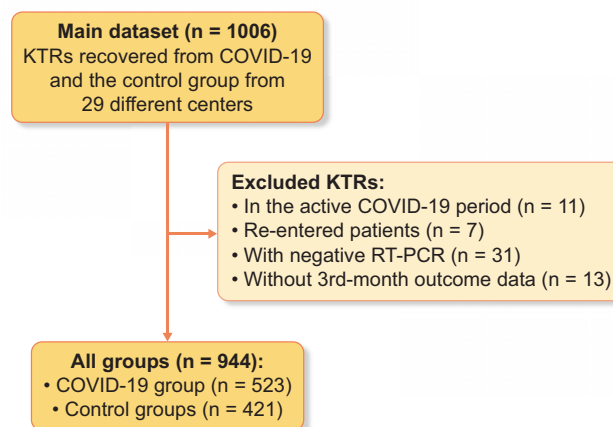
Main dataset (n = 1006)
KTRs recovered from COVID-19 and the control group from 29 different centers

Excluded KTRs:
• In the active COVID-19 period (n = 11)
• Re-entered patients (n = 7)
• With negative RT-PCR (n = 31)
• Without 3rd-month outcome data (n = 13)

All groups (n = 944):
• COVID-19 group (n = 523)
• Control groups (n = 421)